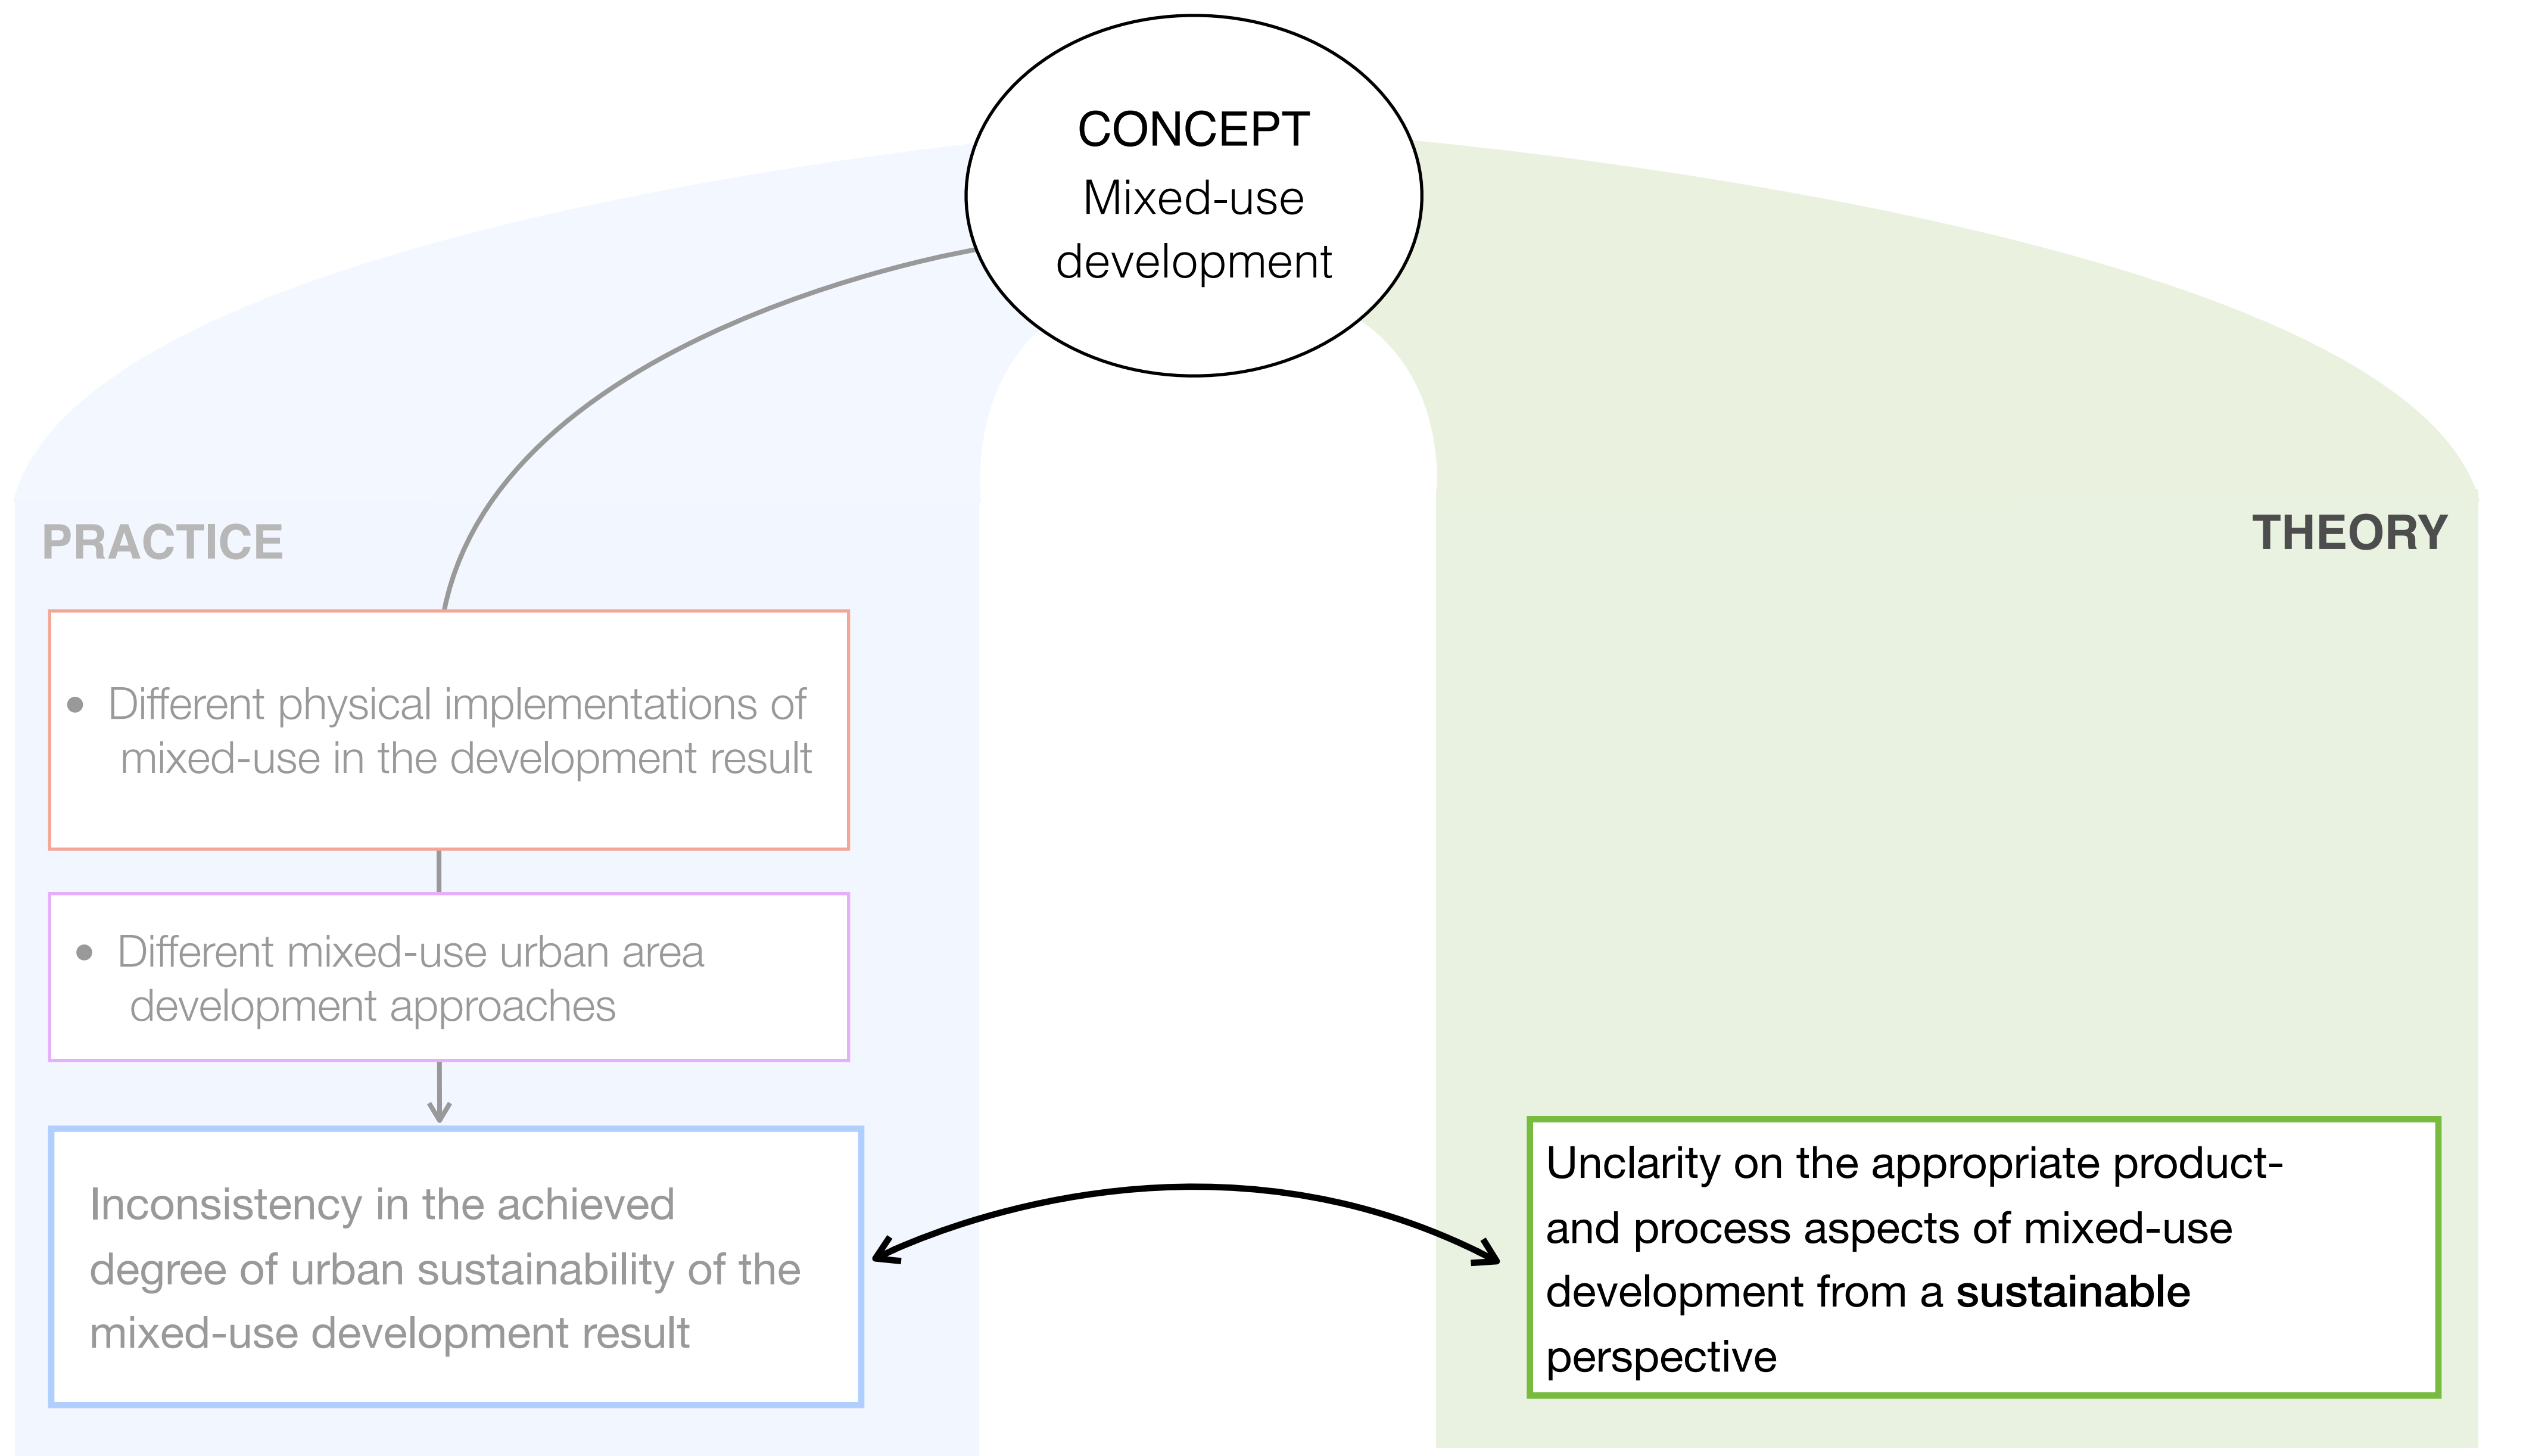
CONCEPT
Mixed-use development

PRACTICE

THEORY

• Different physical implementations of mixed-use in the development result

• Different mixed-use urban area development approaches

Inconsistency in the achieved degree of urban sustainability of the mixed-use development result

Unclarity on the appropriate product- and process aspects of mixed-use development from a **sustainable** perspective